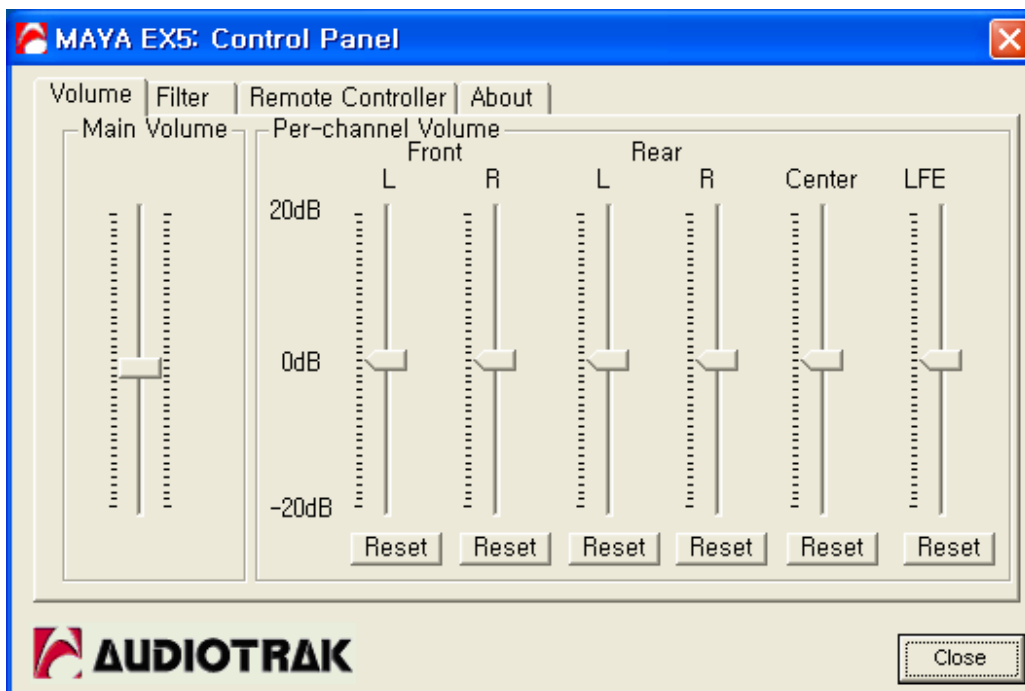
MAYA EX5: Control Panel

Volume | Filter | Remote Controller | About

Main Volume

Per-channel Volume

Front

Rear

L

R

L

R

Center

LFE

20dB

0dB

-20dB

Reset

Reset

Reset

Reset

Reset

Reset

AUDIOTRAK

Close